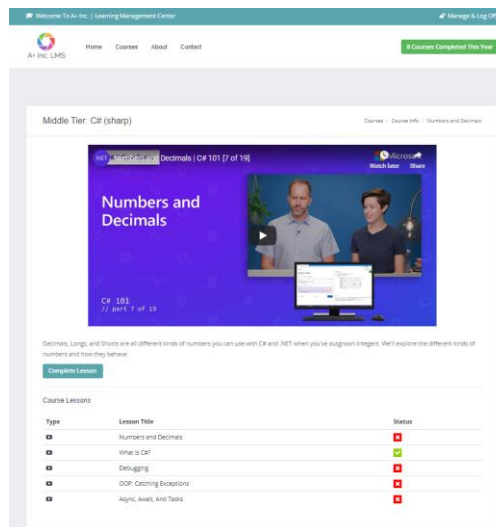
Welcome To A+ Inc. | Learning Management Center

Manage & Log Off

A+ Inc. LMS

Home Courses About Contact

8 Courses Completed This Year

Middle Tier: C# (sharp)

Courses / Course Info / Numbers and Decimals

.NET Numbers and Decimals | C# 101 [7 of 19]

Microsoft

Watch later Share

Numbers and Decimals

C# 101
// part 7 of 19

Decimals, Longs, and Shorts are all different kinds of numbers you can use with C# and .NET when you've outgrown integers. We'll explore the different kinds of numbers and how they behave.

Complete Lesson

Course Lessons

| Type | Lesson Title | Status |
|---|---|---|
| | Numbers and Decimals | |
| | What is C#? | |
| | Debugging | |
| | OOP: Catching Exceptions | |
| | Async, Await, And Tasks | |